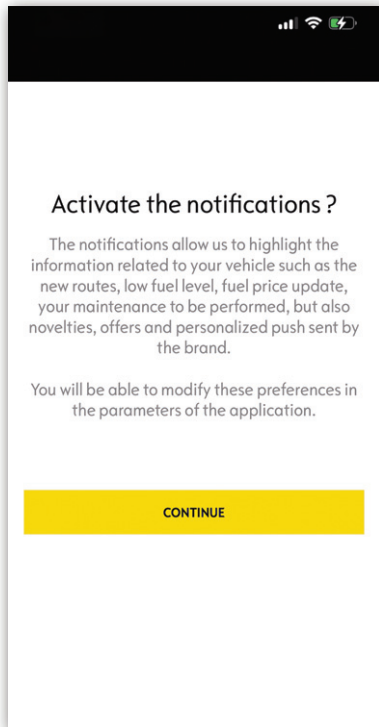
Activate the notifications ?

The notifications allow us to highlight the information related to your vehicle such as the new routes, low fuel level, fuel price update, your maintenance to be performed, but also novelties, offers and personalized push sent by the brand.

You will be able to modify these preferences in the parameters of the application.

CONTINUE